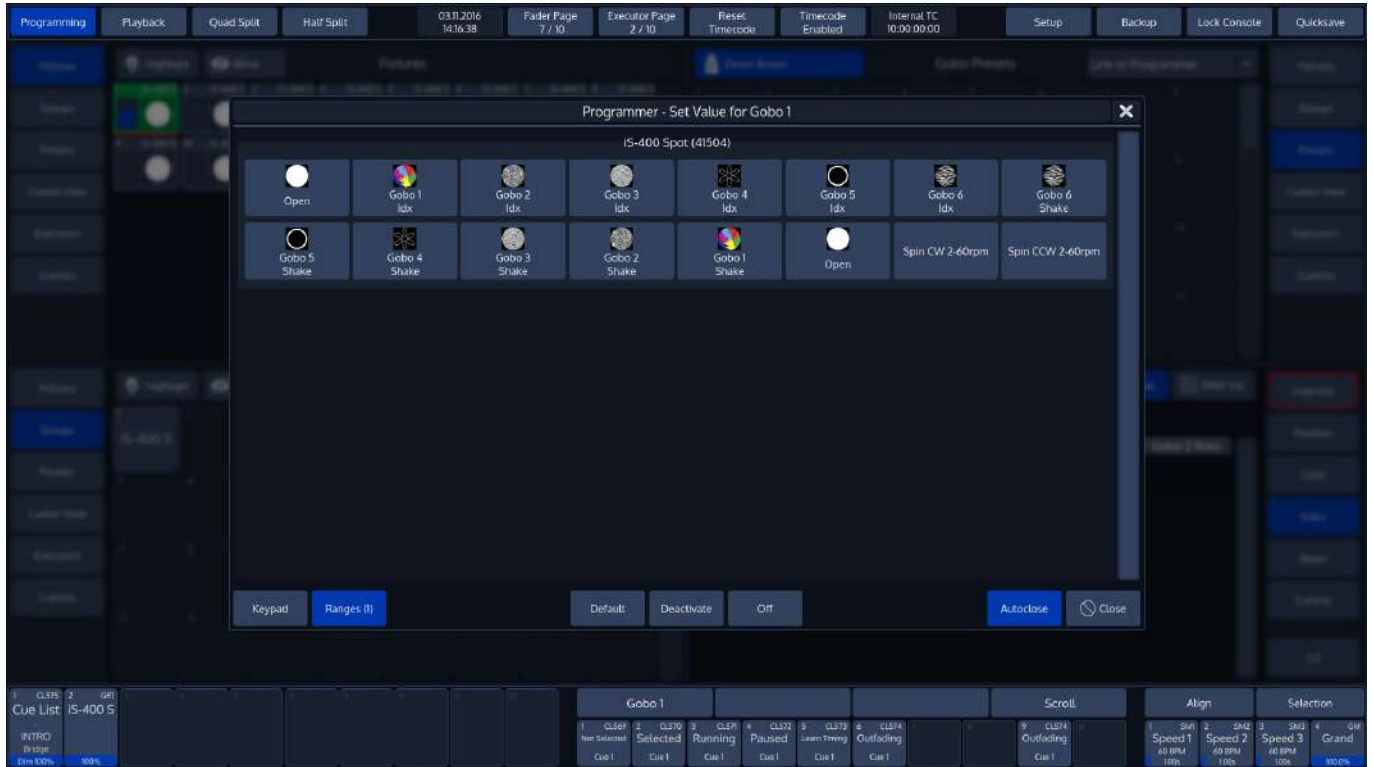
Programming | Playback | Quad Split | Half Split | 03.11.2016 14:16:38 | Fader Page 7 / 10 | Executor Page 2 / 10 | Reset Timecode | Timecode Enabled | Internal TC 10:00:00:00 | Setup | Backup | Lock Console | Quicksave

Programmer - Set Value for Gobo 1

iS-400 Spot (41504)

| Open | Gobo 1 Idx | Gobo 2 Idx | Gobo 3 Idx | Gobo 4 Idx | Gobo 5 Idx | Gobo 6 Idx | Gobo 6 Shake |
|---|---|---|---|---|---|---|---|
| Gobo 5 Shake | Gobo 4 Shake | Gobo 3 Shake | Gobo 2 Shake | Gobo 1 Shake | Open | Spin CW 2-60rpm | Spin CCW 2-60rpm |

Keypad | Ranges (1) | Default | Deactivate | Off | Autoclose | Close

IS-400 S

1 CL575 2 GR1
Cue List IS-400 S
INTRO
Bridge
Dim 100% 100%

Gobo 1 | Scroll | Align | Selection

1 CL569 Not Selected Cue 1 | 2 CL570 Selected Cue 1 | 3 CL571 Running Cue 1 | 4 CL572 Paused Cue 1 | 5 CL573 Learn Timing Cue 1 | 6 CL574 Outfading Cue 1 | 9 CL574 Outfading Cue 1

1 SM1 Speed 1 60 BPM 1.00s | 2 SM2 Speed 2 60 BPM 1.00s | 3 SM3 Speed 3 60 BPM 1.00s | 4 GM Grand 100.0%